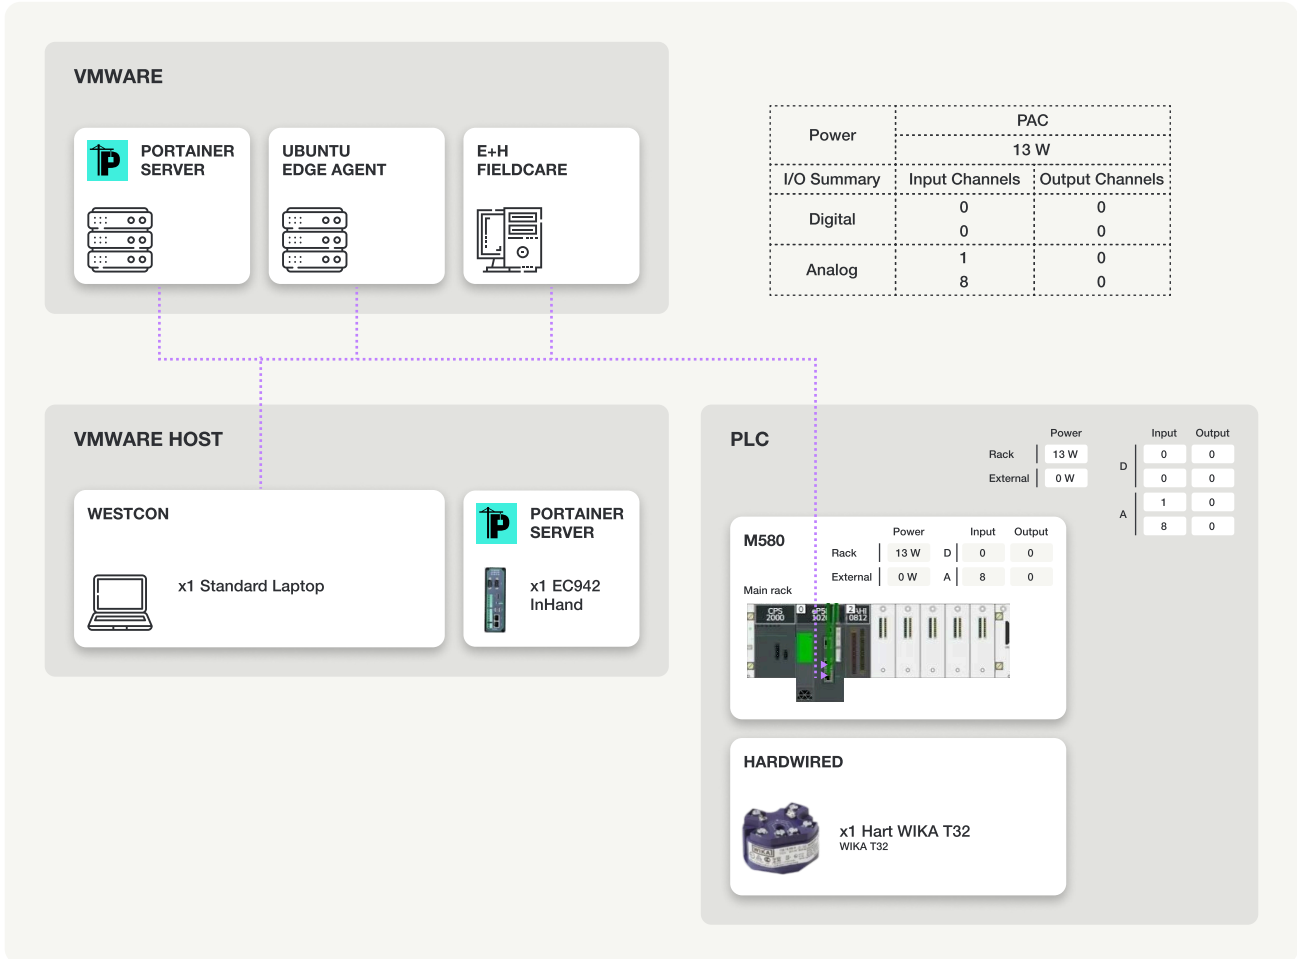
VMWARE

PORTAINER SERVER

UBUNTU EDGE AGENT

E+H FIELDCARE

| Power | PAC | |
|---|---|---|
| | 13 W | |
| I/O Summary | Input Channels | Output Channels |
| Digital | 0 | 0 |
| | 0 | 0 |
| Analog | 1 | 0 |
| | 8 | 0 |

VMWARE HOST

WESTCON

x1 Standard Laptop

PORTAINER SERVER

x1 EC942 InHand

PLC

| | Power |
|---|---|
| Rack | 13 W |
| External | 0 W |

| | Input | Output |
|---|---|---|
| D | 0 | 0 |
| | 0 | 0 |
| A | 1 | 0 |
| | 8 | 0 |

M580

| | Power | | Input | Output |
|---|---|---|---|---|
| Rack | 13 W | D | 0 | 0 |
| External | 0 W | A | 8 | 0 |

Main rack

CPS 2000

0

2

AHI 0812

HARDWIRED

x1 Hart WIKA T32
WIKA T32